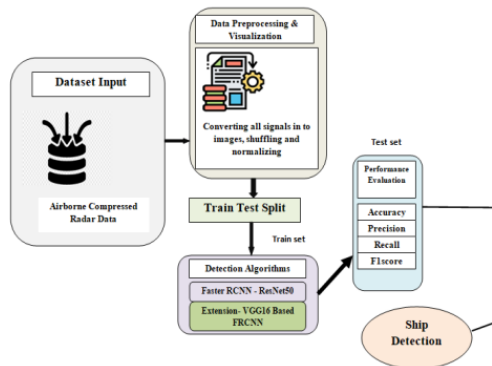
Dataset Input

Airborne Compressed Radar Data

Data Preprocessing & Visualization

Converting all signals in to images, shuffling and normalizing

Train Test Split

Train set

Test set

Detection Algorithms

Faster RCNN - ResNet50

Extension- VGG16 Based FRCNN

Performance Evaluation

Accuracy

Precision

Recall

F1score

Ship Detection